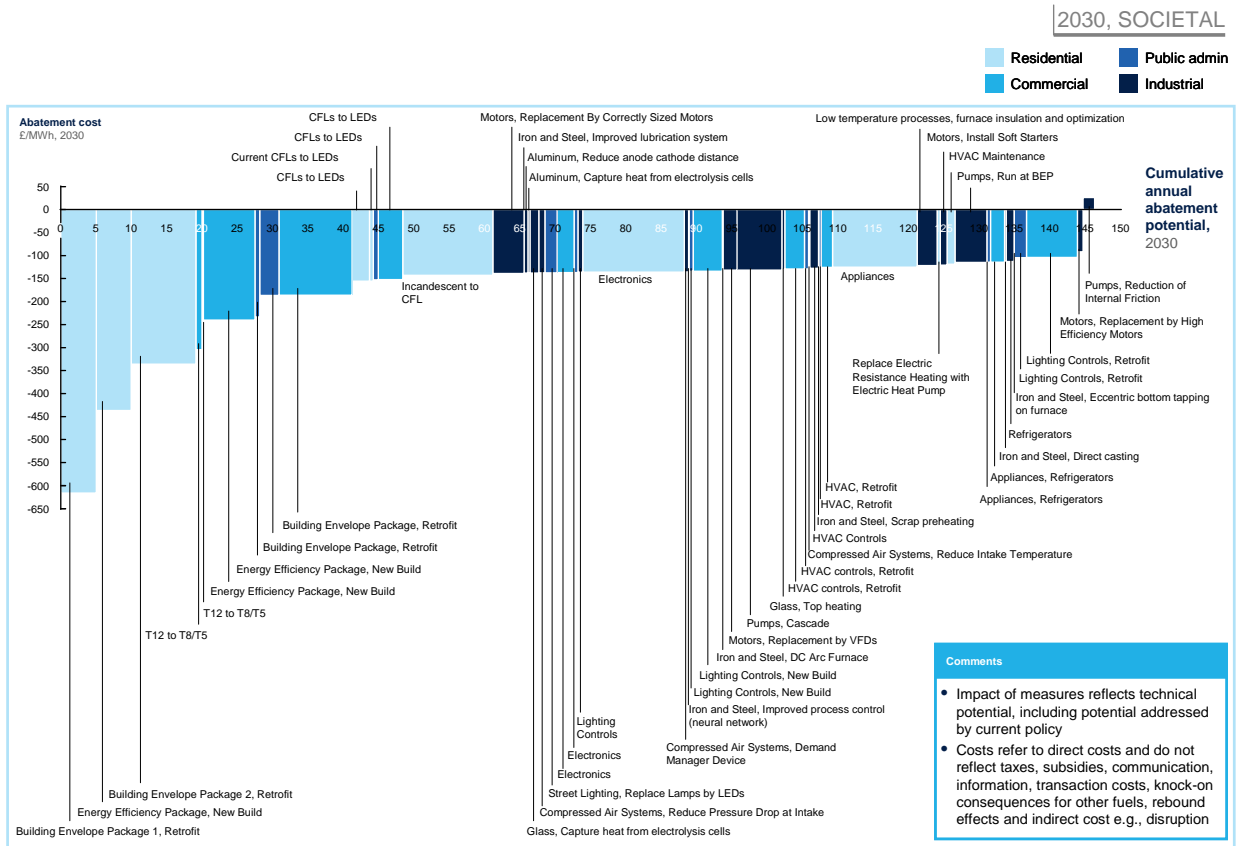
2030, SOCIETAL

Residential
Public admin
Commercial
Industrial

Abatement cost
£/MWh, 2030

50
0
-50
-100
-150
-200
-250
-300
-350
-400
-450
-500
-550
-600
-650

0 5 10 15 20 25 30 35 40 45 50 55 60 65 70 75 80 85 90 95 100 105 110 115 120 125 130 135 140 145 150

Cumulative annual abatement potential,
2030

CFLs to LEDs
CFLs to LEDs
Current CFLs to LEDs
CFLs to LEDs
Incandescent to CFL
Motors, Replacement By Correctly Sized Motors
Iron and Steel, Improved lubrication system
Aluminum, Reduce anode cathode distance
Aluminum, Capture heat from electrolysis cells
Electronics
Low temperature processes, furnace insulation and optimization
Motors, Install Soft Starters
HVAC Maintenance
Pumps, Run at BEP
Appliances
Pumps, Reduction of Internal Friction
Motors, Replacement by High Efficiency Motors
Replace Electric Resistance Heating with Electric Heat Pump
Lighting Controls, Retrofit
Lighting Controls, Retrofit
Iron and Steel, Eccentric bottom tapping on furnace
Refrigerators
Iron and Steel, Direct casting
Appliances, Refrigerators
Appliances, Refrigerators
HVAC, Retrofit
HVAC, Retrofit
Iron and Steel, Scrap preheating
HVAC Controls
Compressed Air Systems, Reduce Intake Temperature
HVAC controls, Retrofit
HVAC controls, Retrofit
Glass, Top heating
Pumps, Cascade
Motors, Replacement by VFDs
Iron and Steel, DC Arc Furnace
Lighting Controls, New Build
Lighting Controls, New Build
Iron and Steel, Improved process control (neural network)
Compressed Air Systems, Demand Manager Device
Building Envelope Package, Retrofit
Building Envelope Package, Retrofit
Energy Efficiency Package, New Build
Energy Efficiency Package, New Build
T12 to T8/T5
T12 to T8/T5
Building Envelope Package 2, Retrofit
Energy Efficiency Package, New Build
Building Envelope Package 1, Retrofit
Lighting Controls
Electronics
Electronics
Street Lighting, Replace Lamps by LEDs
Compressed Air Systems, Reduce Pressure Drop at Intake
Glass, Capture heat from electrolysis cells

Comments
• Impact of measures reflects technical potential, including potential addressed by current policy
• Costs refer to direct costs and do not reflect taxes, subsidies, communication, information, transaction costs, knock-on consequences for other fuels, rebound effects and indirect cost e.g., disruption